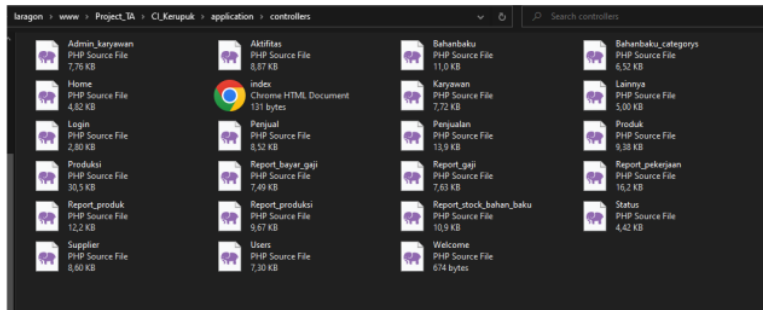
laragon > www > Project_TA > CI_Kerupuk > application > controllers

Search controllers

Admin_karyawan
PHP Source File
7,76 KB

Aktifitas
PHP Source File
8,87 KB

Bahanbaku
PHP Source File
11,0 KB

Bahanbaku_categorys
PHP Source File
6,52 KB

Home
PHP Source File
4,82 KB

index
Chrome HTML Document
131 bytes

Karyawan
PHP Source File
7,72 KB

Lainnya
PHP Source File
5,00 KB

Login
PHP Source File
2,80 KB

Penjual
PHP Source File
8,52 KB

Penjualan
PHP Source File
13,9 KB

Produk
PHP Source File
9,38 KB

Produksi
PHP Source File
30,5 KB

Report_bayar_gaji
PHP Source File
7,49 KB

Report_gaji
PHP Source File
7,63 KB

Report_pekerjaan
PHP Source File
16,2 KB

Report_produk
PHP Source File
12,2 KB

Report_produksi
PHP Source File
9,67 KB

Report_stock_bahan_baku
PHP Source File
10,9 KB

Status
PHP Source File
4,42 KB

Supplier
PHP Source File
8,60 KB

Users
PHP Source File
7,30 KB

Welcome
PHP Source File
674 bytes